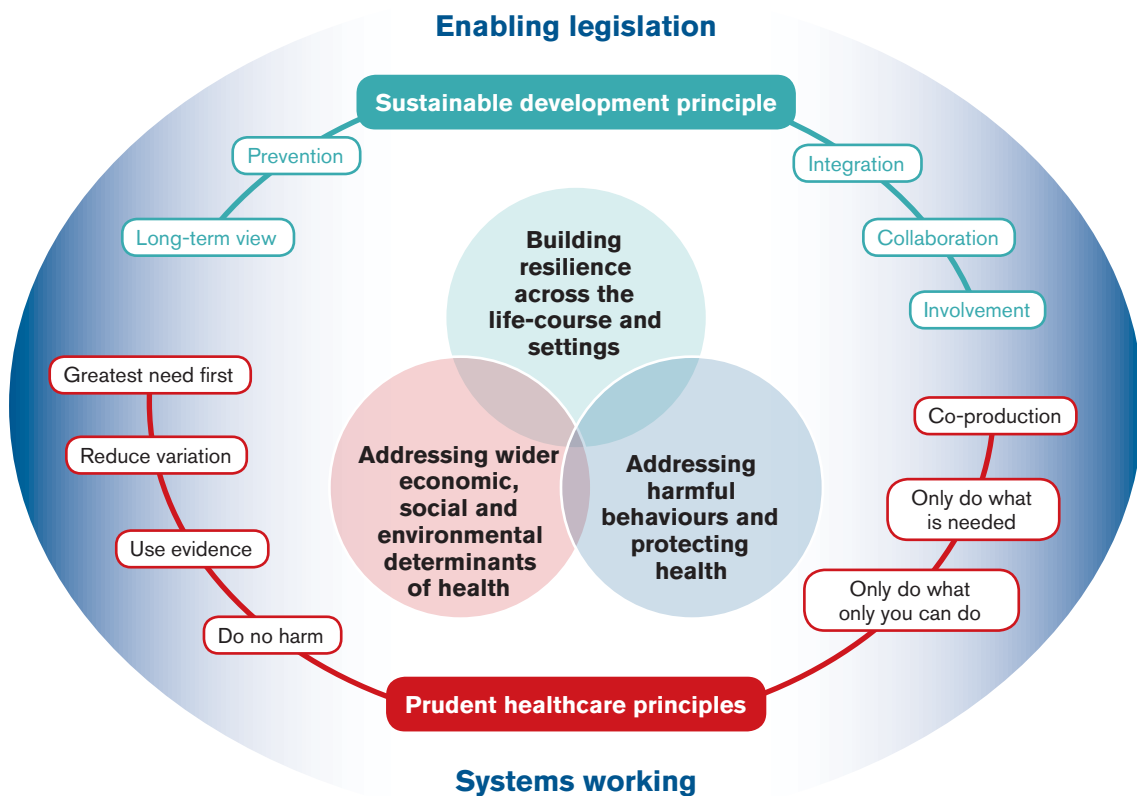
Enabling legislation

Sustainable development principle

Prevention

Long-term view

Integration

Collaboration

Involvement

Building resilience across the life-course and settings

Addressing wider economic, social and environmental determinants of health

Addressing harmful behaviours and protecting health

Greatest need first

Reduce variation

Use evidence

Do no harm

Co-production

Only do what is needed

Only do what only you can do

Prudent healthcare principles

Systems working